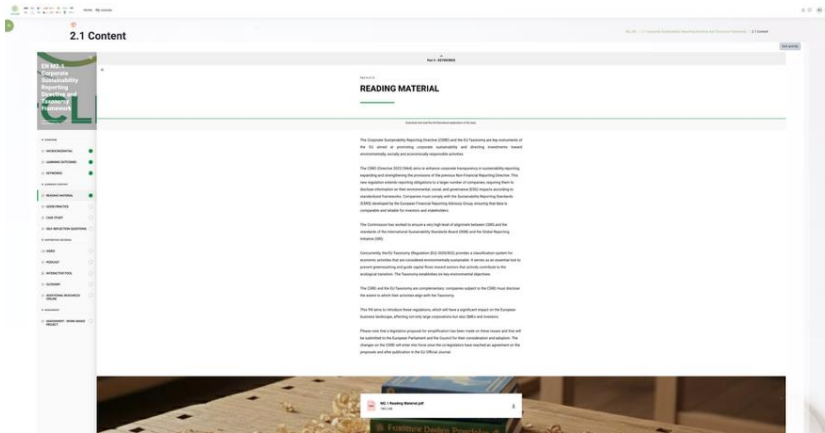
Home My courses

2.1 Content

EN M2.1 Corporate Sustainability Reporting Directive and Taxonomy Framework

READING MATERIAL

The Corporate Sustainability Reporting Directive (CSRD) and the EU Taxonomy are key instruments of the EU aimed at promoting corporate sustainability and directing investments toward environmentally, socially and economically responsible activities.

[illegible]

The CSRD and the EU Taxonomy are complementary: companies subject to the CSRD must disclose the extent to which their activities align with the Taxonomy.

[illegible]

M2.1 Reading Material.pdf